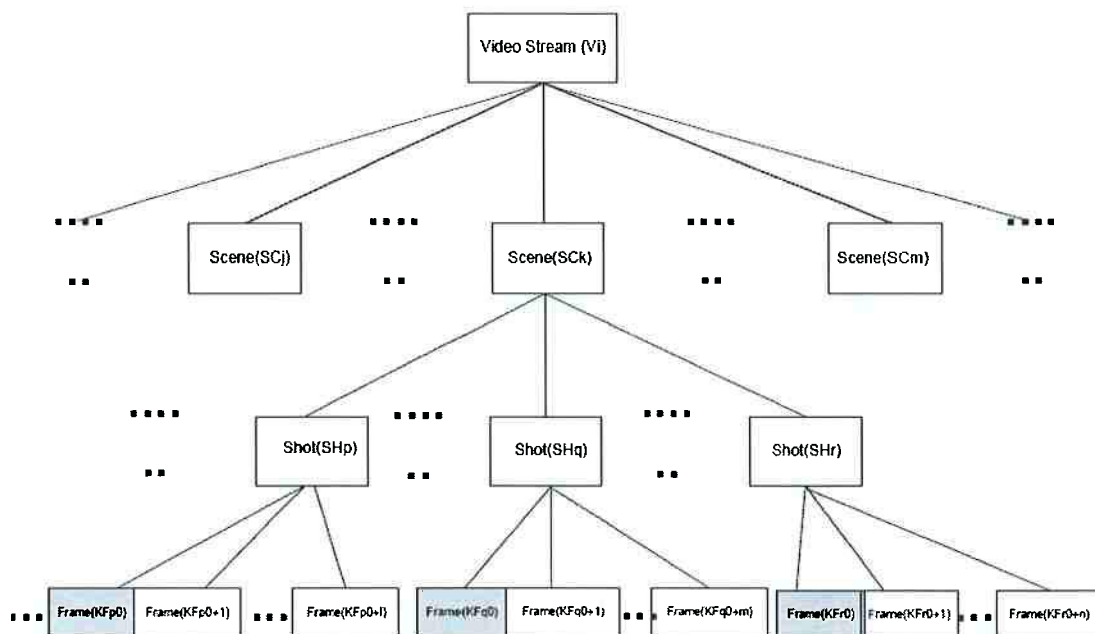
Video Stream (Vi)

Scene(SCj)

Scene(SCk)

Scene(SCm)

Shot(SHp)

Shot(SHq)

Shot(SHr)

Frame(KFp0)

Frame(KFp0+1)

Frame(KFp0+l)

Frame(KFq0)

Frame(KFq0+1)

Frame(KFq0+m)

Frame(KFr0)

Frame(KFr0+1)

Frame(KFr0+n)